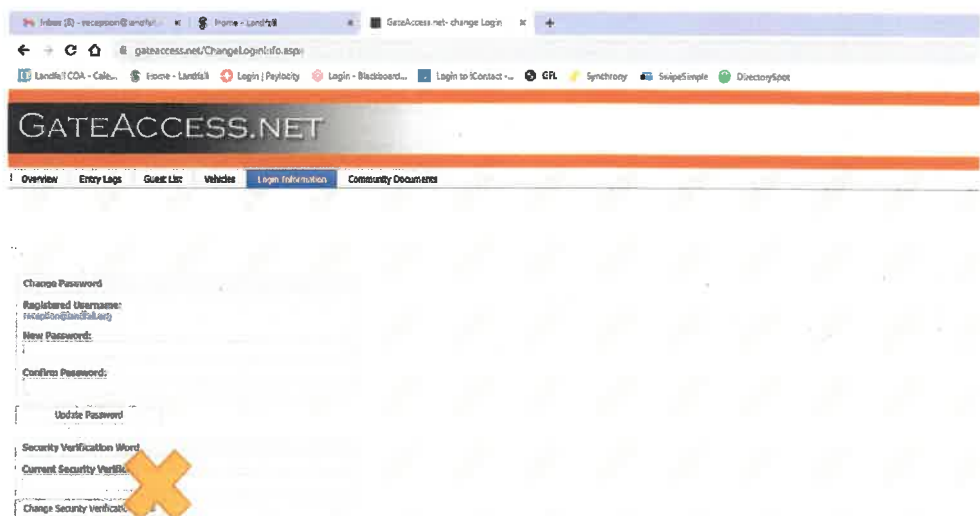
Inbox (2) - reception@landfall... | Home - Landfall | GateAccess.net- change Login | +

gateaccess.net/ChangeLoginInfo.aspx

Landfall COA - Cale... | Home - Landfall | Login | Paylocity | Login - Blackboard... | Login to iContact -... | GFL | Synchrony | SwipeSimple | DirectorySpot

GATEACCESS.NET

Overview | Entry Logs | Guest List | Vehicles | Login Information | Community Documents

Change Password

Registered Username:
reception@landfall.org

New Password:

Confirm Password:

Update Password

Security Verification Word

Current Security Verific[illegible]

Change Security Verificat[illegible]